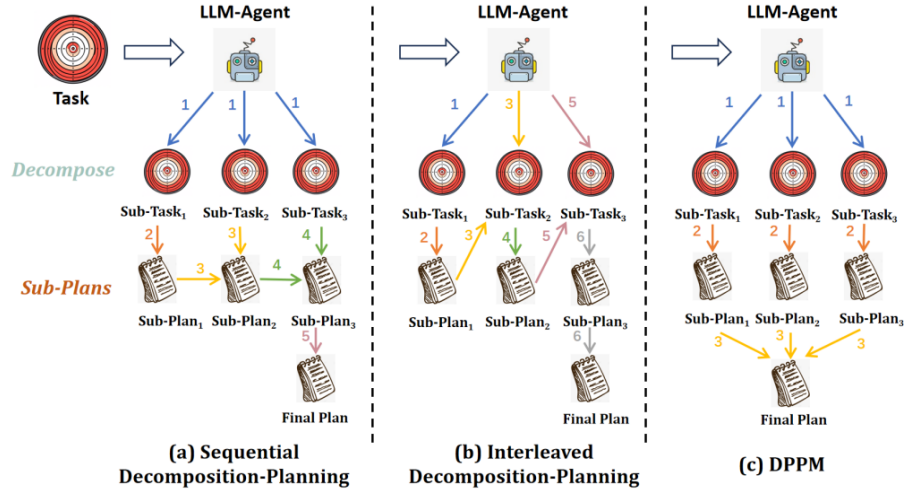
Task

LLM-Agent

Decompose

Sub-Plans

1 1 1

Sub-Task$_1$ Sub-Task$_2$ Sub-Task$_3$

2 3 4

3 4

Sub-Plan$_1$ Sub-Plan$_2$ Sub-Plan$_3$

5

Final Plan

(a) Sequential Decomposition-Planning

LLM-Agent

1 3 5

Sub-Task$_1$ Sub-Task$_2$ Sub-Task$_3$

2 3 4 5 6

Sub-Plan$_1$ Sub-Plan$_2$ Sub-Plan$_3$

6

Final Plan

(b) Interleaved Decomposition-Planning

LLM-Agent

1 1 1

Sub-Task$_1$ Sub-Task$_2$ Sub-Task$_3$

2 2 2

Sub-Plan$_1$ Sub-Plan$_2$ Sub-Plan$_3$

3 3 3

Final Plan

(c) DPPM